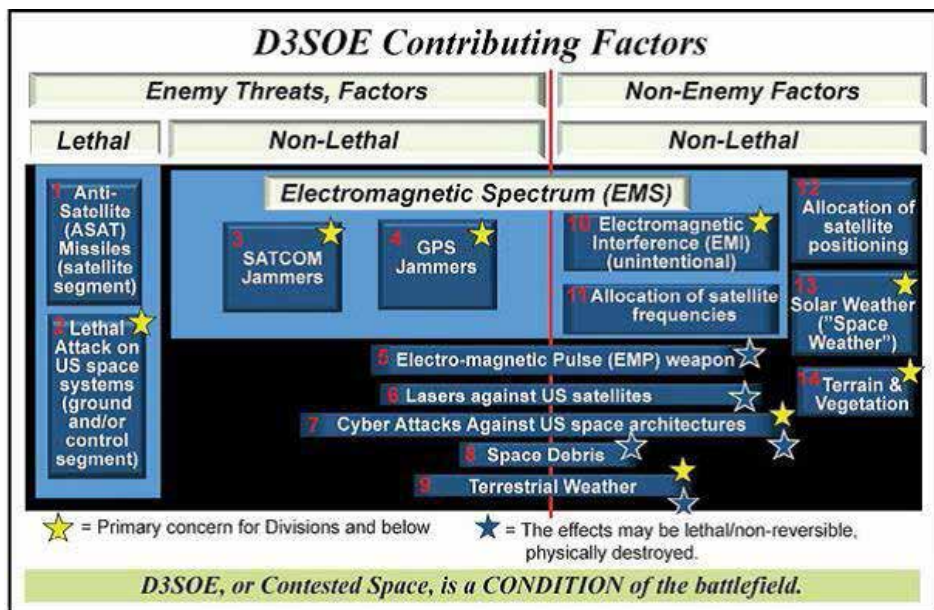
D3SOE Contributing Factors

Enemy Threats, Factors

Non-Enemy Factors

Lethal

Non-Lethal

Non-Lethal

1 Anti-Satellite (ASAT) Missiles (satellite segment)

2 Lethal Attack on US space systems (ground and/or control segment)

Electromagnetic Spectrum (EMS)

3 SATCOM Jammers

4 GPS Jammers

10 Electromagnetic Interference (EMI) (unintentional)

11 Allocation of satellite frequencies

12 Allocation of satellite positioning

13 Solar Weather ("Space Weather")

14 Terrain & Vegetation

5 Electro-magnetic Pulse (EMP) weapon

6 Lasers against US satellites

7 Cyber Attacks Against US space architectures

8 Space Debris

9 Terrestrial Weather

= Primary concern for Divisions and below

= The effects may be lethal/non-reversible, physically destroyed.

D3SOE, or Contested Space, is a CONDITION of the battlefield.